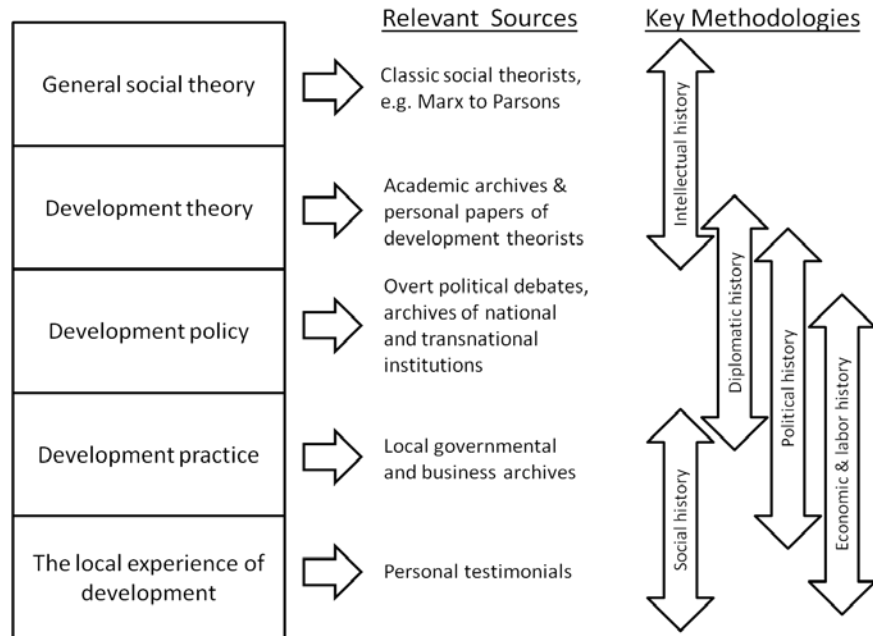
Relevant Sources

Key Methodologies

General social theory

Classic social theorists, e.g. Marx to Parsons

Development theory

Academic archives & personal papers of development theorists

Development policy

Overt political debates, archives of national and transnational institutions

Development practice

Local governmental and business archives

The local experience of development

Personal testimonials

Intellectual history

Diplomatic history

Political history

Economic & labor history

Social history